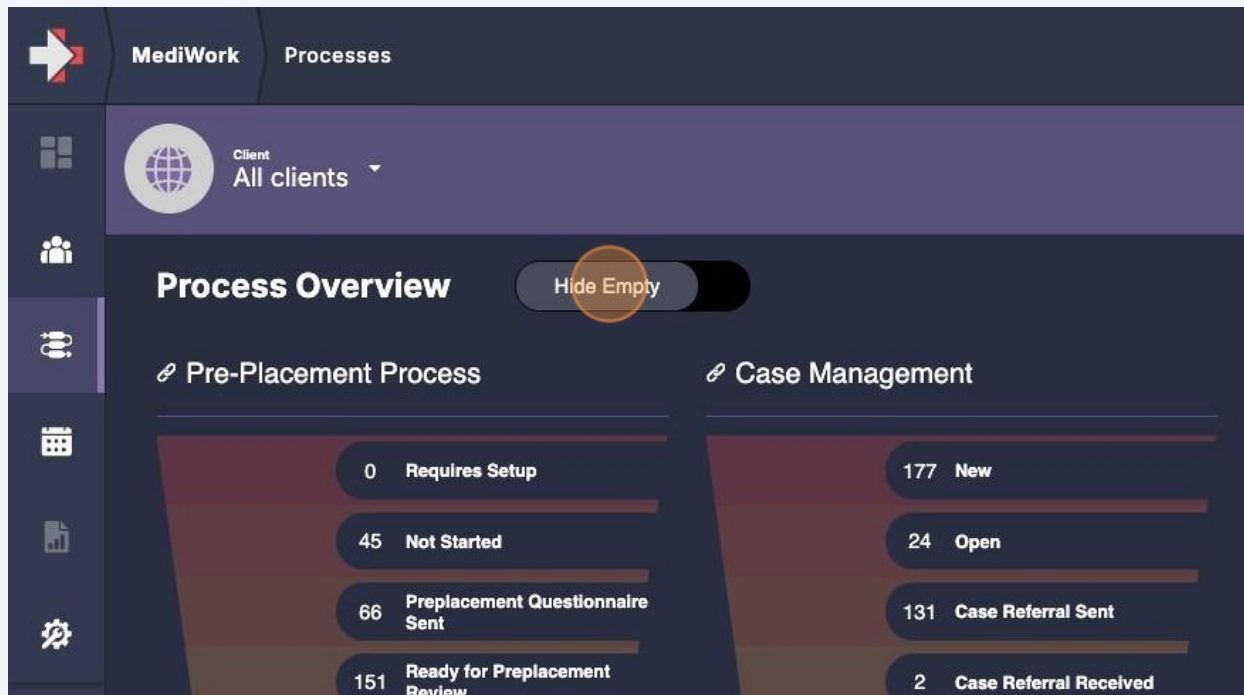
MediWork Processes

Client
All clients

Process Overview

Hide Empty

Pre-Placement Process

0 Requires Setup

45 Not Started

66 Preplacement Questionnaire Sent

151 Ready for Preplacement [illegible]

Case Management

177 New

24 Open

131 Case Referral Sent

2 Case Referral Received